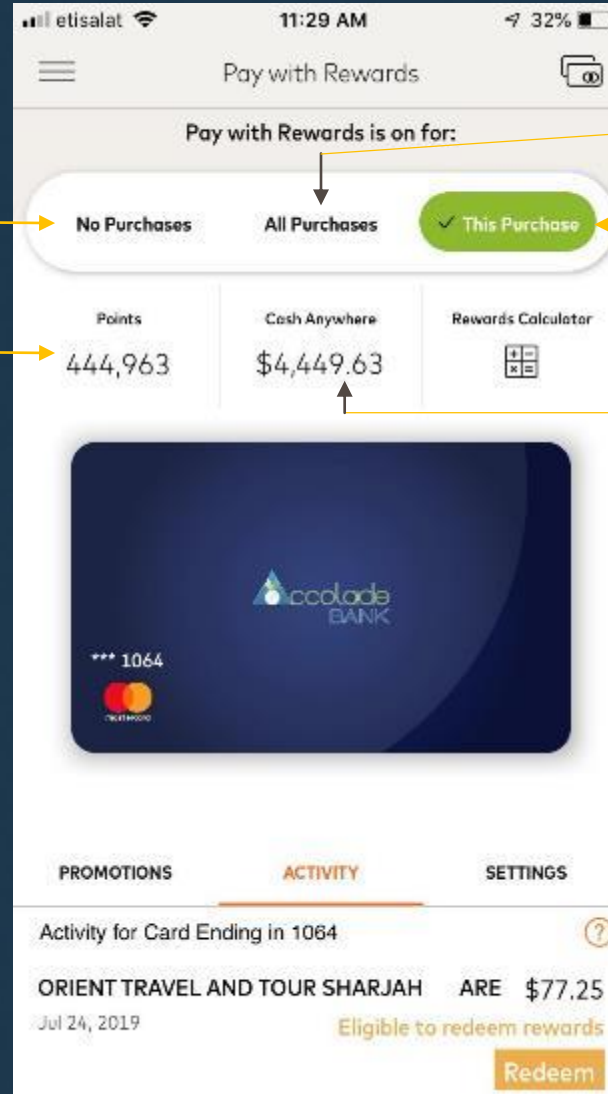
etisalat 11:29 AM 32%

Pay with Rewards

Pay with Rewards is on for:

No Purchases All Purchases ✓ This Purchase

| Points | Cash Anywhere | Rewards Calculator |
|---|---|---|
| 444,963 | $4,449.63 | |

ccolade BANK

*** 1064

mastercard

PROMOTIONS ACTIVITY SETTINGS

Activity for Card Ending in 1064 ?

ORIENT TRAVEL AND TOUR SHARJAH ARE $77.25

Jul 24, 2019 Eligible to redeem rewards

Redeem